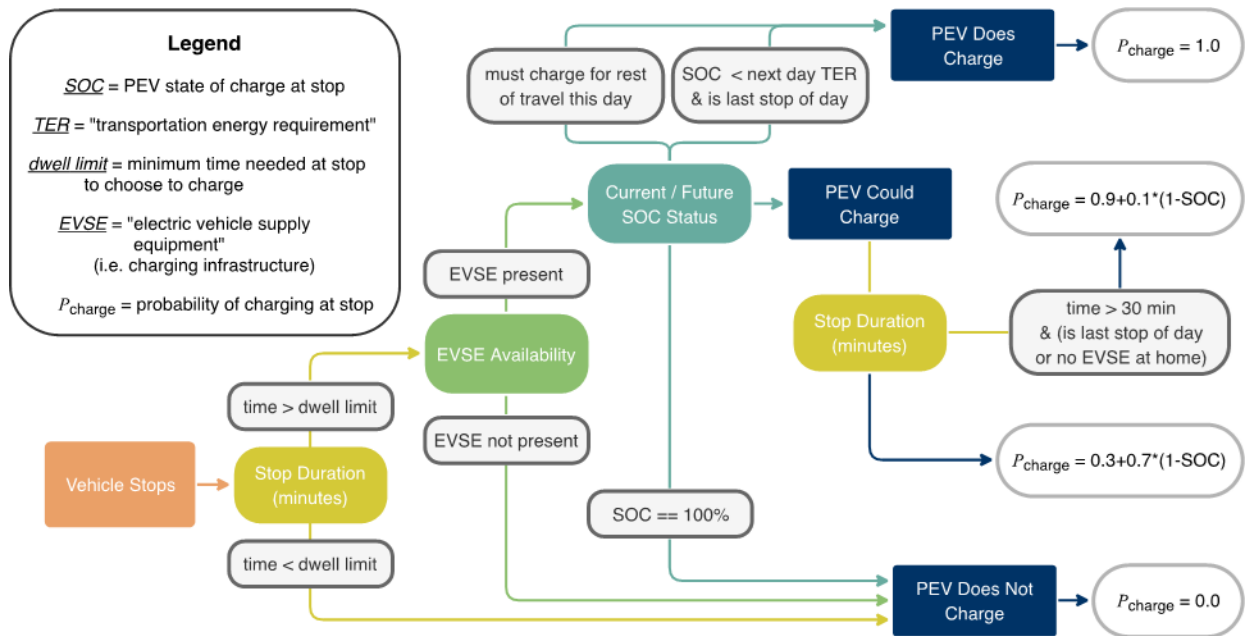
Legend

SOC = PEV state of charge at stop

TER = "transportation energy requirement"

dwell limit = minimum time needed at stop to choose to charge

EVSE = "electric vehicle supply equipment" (i.e. charging infrastructure)

$P_{charge}$ = probability of charging at stop

must charge for rest of travel this day

SOC < next day TER & is last stop of day

PEV Does Charge

$P_{charge} = 1.0$

Current / Future SOC Status

PEV Could Charge

$P_{charge} = 0.9+0.1*(1-SOC)$

EVSE present

EVSE Availability

Stop Duration (minutes)

time > 30 min & (is last stop of day or no EVSE at home)

time > dwell limit

EVSE not present

Vehicle Stops

Stop Duration (minutes)

$P_{charge} = 0.3+0.7*(1-SOC)$

SOC == 100%

time < dwell limit

PEV Does Not Charge

$P_{charge} = 0.0$